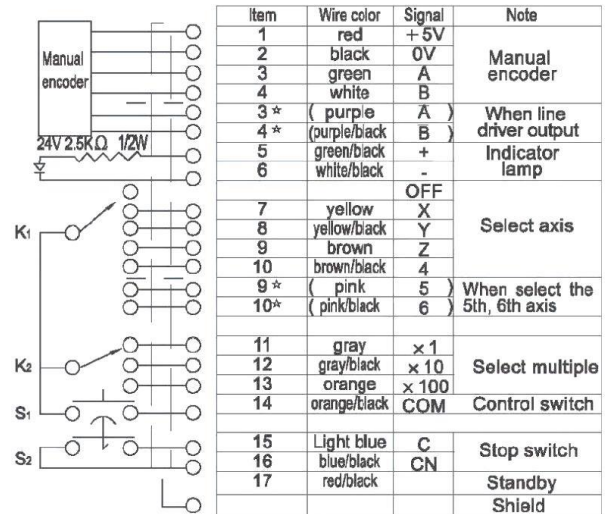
Manual encoder

24V 2.5KΩ 1/2W

$K_1$

$K_2$

$S_1$

$S_2$

| Item | Wire color | Signal | Note |
|---|---|---|---|
| 1 | red | +5V | Manual encoder |
| 2 | black | 0V | |
| 3 | green | A | |
| 4 | white | B | |
| 3☆ | ( purple | $\bar{A}$ ) | When line driver output |
| 4☆ | (purple/black | $\bar{B}$ ) | |
| 5 | green/black | + | Indicator lamp |
| 6 | white/black | - | |
| | | OFF | Select axis |
| 7 | yellow | X | |
| 8 | yellow/black | Y | |
| 9 | brown | Z | |
| 10 | brown/black | 4 | |
| 9☆ | ( pink | 5 ) | When select the 5th, 6th axis |
| 10☆ | ( pink/black | 6 ) | |
| | | | |
| 11 | gray | ×1 | Select multiple |
| 12 | gray/black | ×10 | |
| 13 | orange | ×100 | |
| 14 | orange/black | COM | Control switch |
| | | | |
| 15 | Light blue | C | Stop switch |
| 16 | blue/black | CN | |
| 17 | red/black | | Standby |
| | | | Shield |